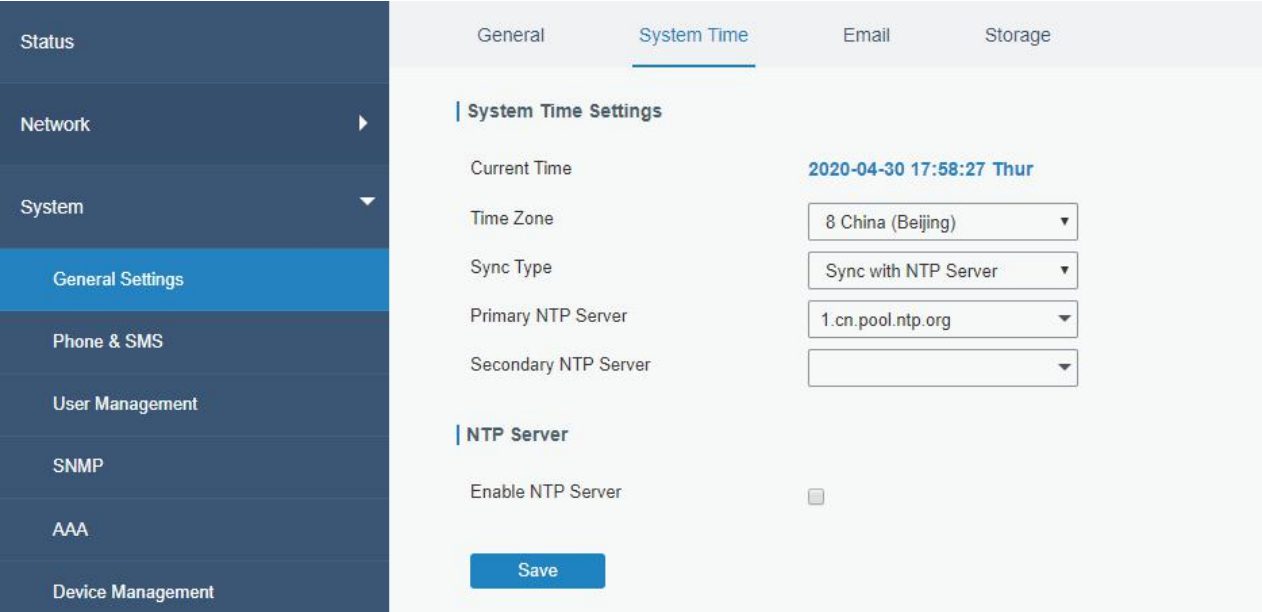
Status

Network

System

General Settings

Phone & SMS

User Management

SNMP

AAA

Device Management

General System Time Email Storage

System Time Settings

Current Time 2020-04-30 17:58:27 Thur

Time Zone 8 China (Beijing)

Sync Type Sync with NTP Server

Primary NTP Server 1.cn.pool.ntp.org

Secondary NTP Server

NTP Server

Enable NTP Server

Save